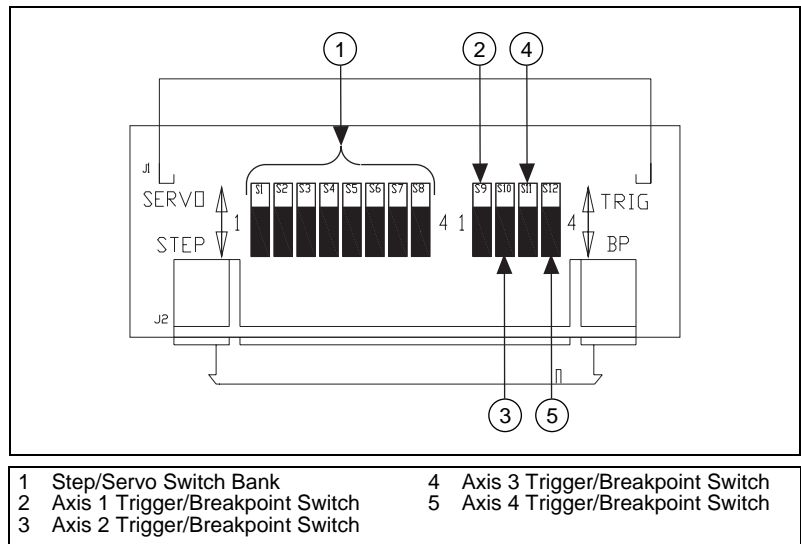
1

2

4

J1

SERVO

1

STEP

S1 S2 S3 S4 S5 S6 S7 S8

4 1

S9 S10 S11 S12

4

TRIG

BP

J2

3

5

1 Step/Servo Switch Bank
2 Axis 1 Trigger/Breakpoint Switch
3 Axis 2 Trigger/Breakpoint Switch

4 Axis 3 Trigger/Breakpoint Switch
5 Axis 4 Trigger/Breakpoint Switch